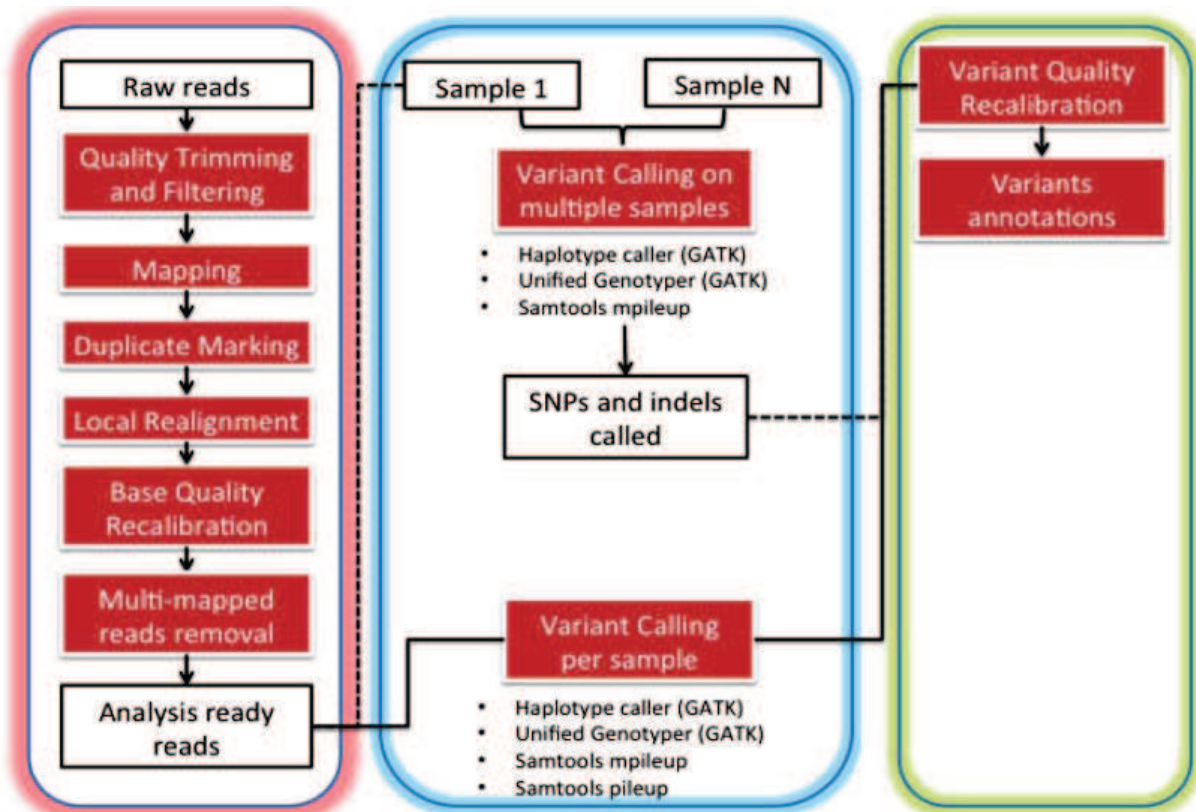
Raw reads

Quality Trimming and Filtering

Mapping

Duplicate Marking

Local Realignment

Base Quality Recalibration

Multi-mapped reads removal

Analysis ready reads

Sample 1

Sample N

Variant Calling on multiple samples

• Haplotype caller (GATK)
• Unified Genotyper (GATK)
• Samtools mpileup

SNPs and indels called

Variant Calling per sample

• Haplotype caller (GATK)
• Unified Genotyper (GATK)
• Samtools mpileup
• Samtools pileup

Variant Quality Recalibration

Variants annotations